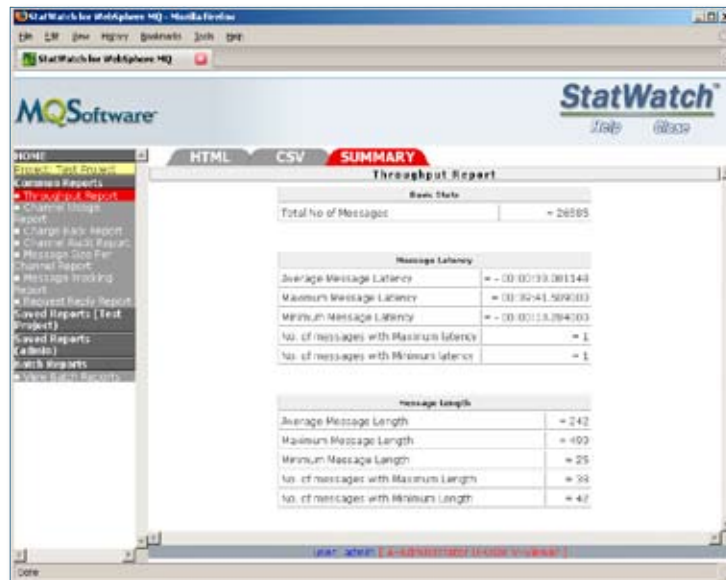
StatWatch for WebSphere MQ - Mozilla Firefox

File Edit View History Bookmarks Tools Help

StatWatch for WebSphere MQ

MQSoftware

StatWatch

Help Close

HOME
Project: Test Project
Common Reports
■ Throughput Report
■ Channel Usage Report
■ Charge Back Report
■ Channel Audit Report
■ Message Size Per Channel Report
■ Message tracking Report
■ Request Reply Report
Saved Reports [Test Project]
Saved Reports (admin)
Batch Reports
■ View Batch Reports

HTML CSV SUMMARY

Throughput Report

| Basic Stats | |
|---|---|
| Total No of Messages | = 26585 |

| Message Latency | |
|---|---|
| Average Message Latency | = -00:00:10.081148 |
| Maximum Message Latency | = 00:39:41.589003 |
| Minimum Message Latency | = -00:00:13.284003 |
| No. of messages with Maximum latency | = 1 |
| No. of messages with Minimum latency | = 1 |

| Message Length | |
|---|---|
| Average Message Length | = 242 |
| Maximum Message Length | = 493 |
| Minimum Message Length | = 25 |
| No. of messages with Maximum Length | = 33 |
| No. of messages with Minimum Length | = 42 |

user: admin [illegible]

Done